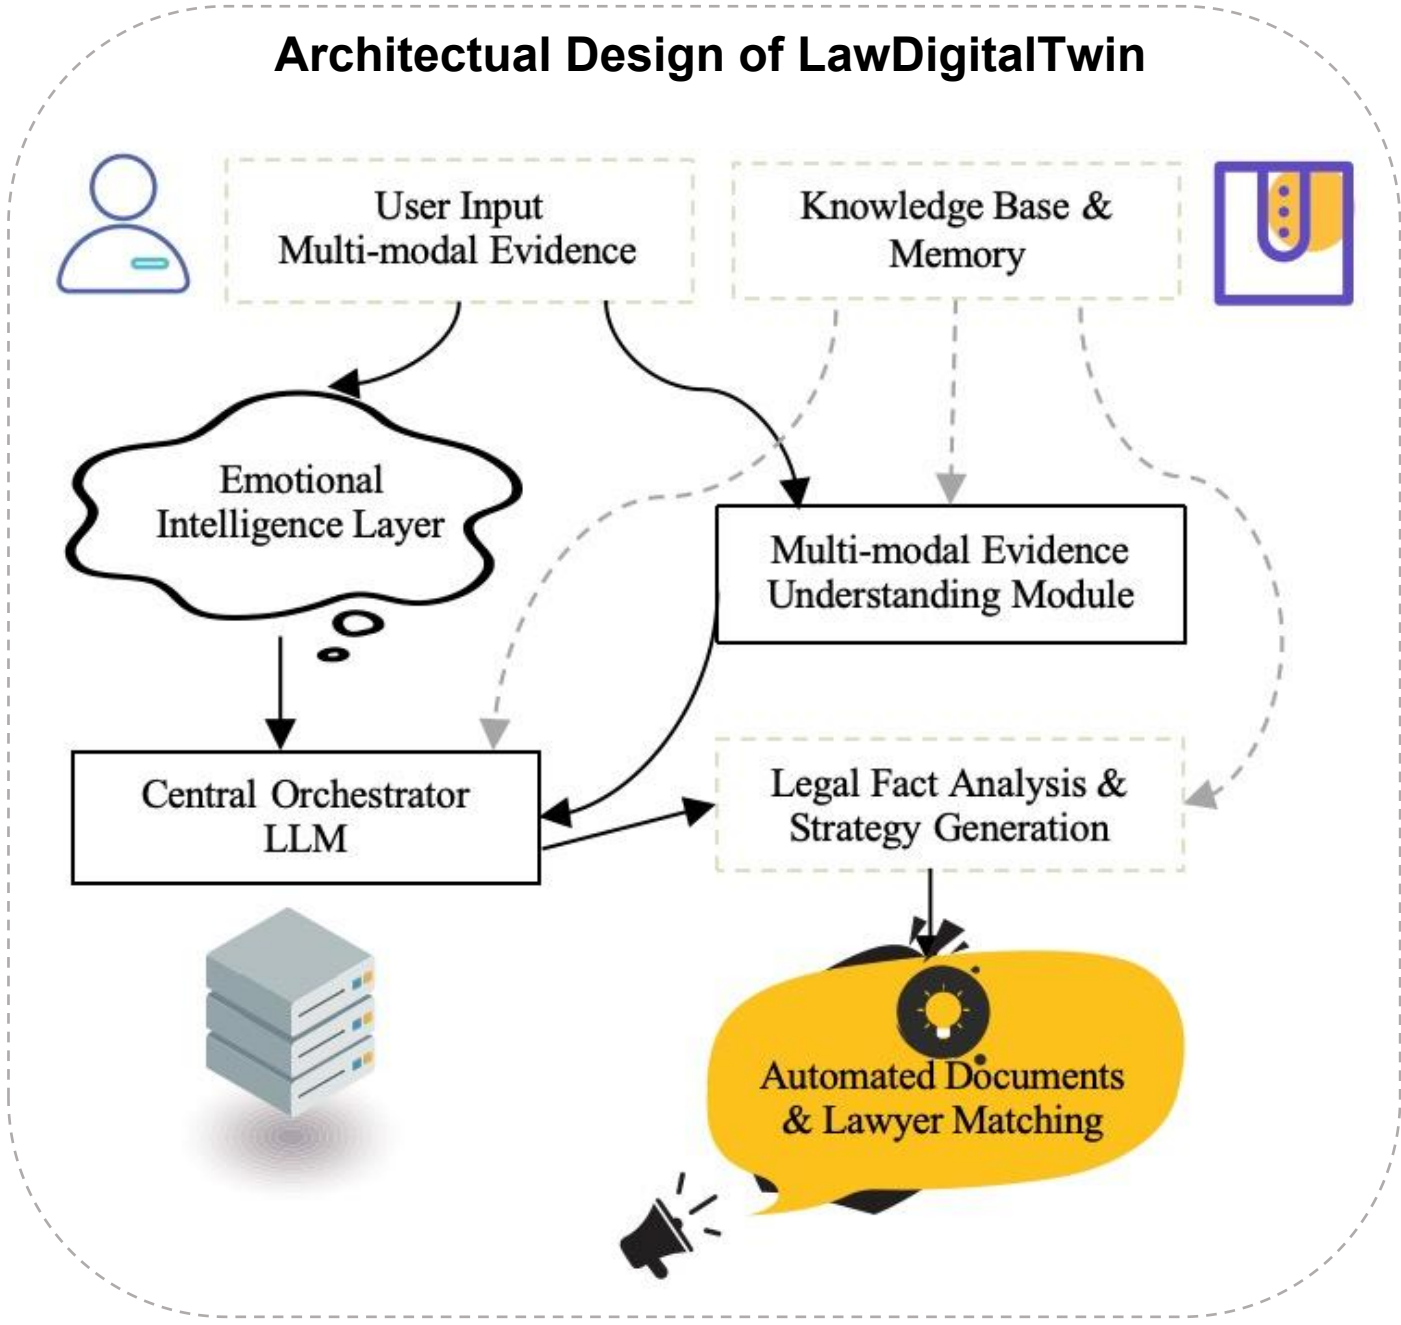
Architectual Design of LawDigitalTwin

User Input
Multi-modal Evidence

Knowledge Base &
Memory

Emotional
Intelligence Layer

Multi-modal Evidence
Understanding Module

Central Orchestrator
LLM

Legal Fact Analysis &
Strategy Generation

Automated Documents
& Lawyer Matching